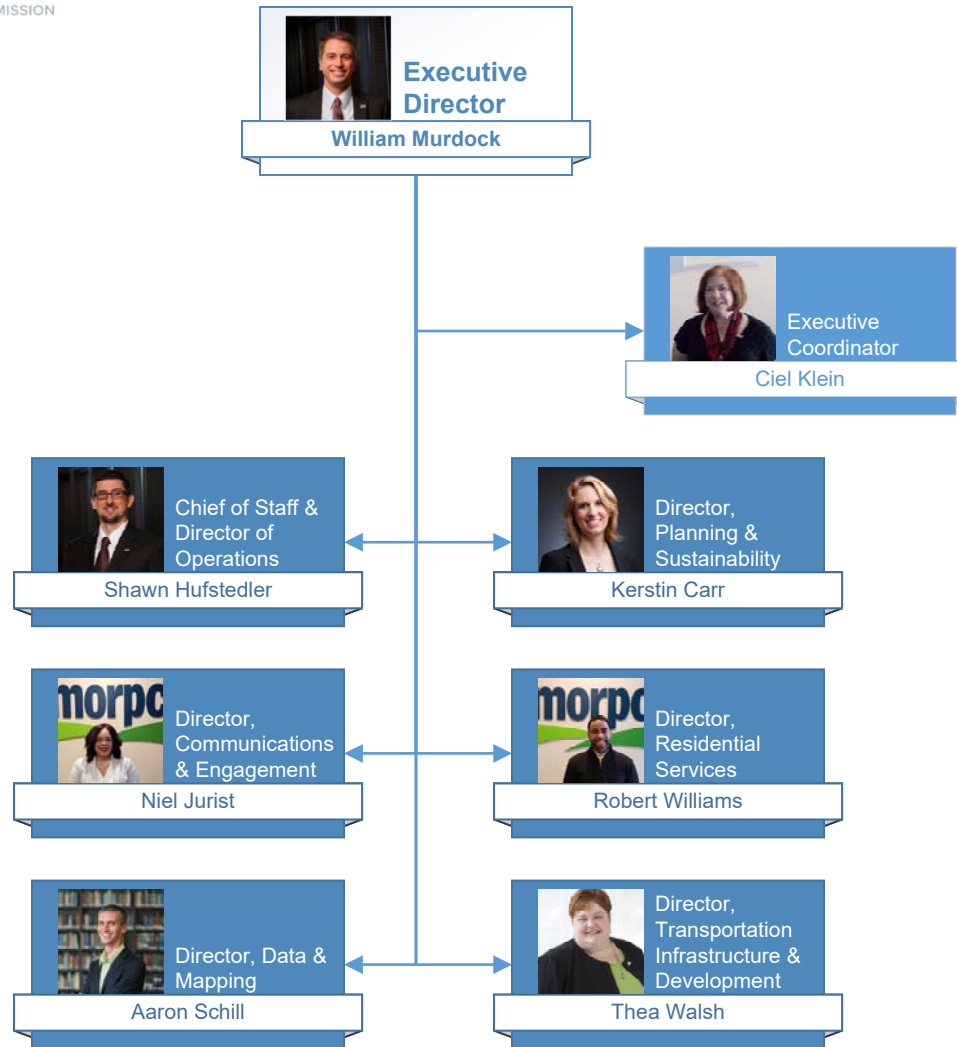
MISSION

Executive Director
William Murdock

Executive Coordinator
Ciel Klein

Chief of Staff & Director of Operations
Shawn Hufstedler

Director, Planning & Sustainability
Kerstin Carr

morpc
Director, Communications & Engagement
Niel Jurist

morpc
Director, Residential Services
Robert Williams

Director, Data & Mapping
Aaron Schill

Director, Transportation Infrastructure & Development
Thea Walsh